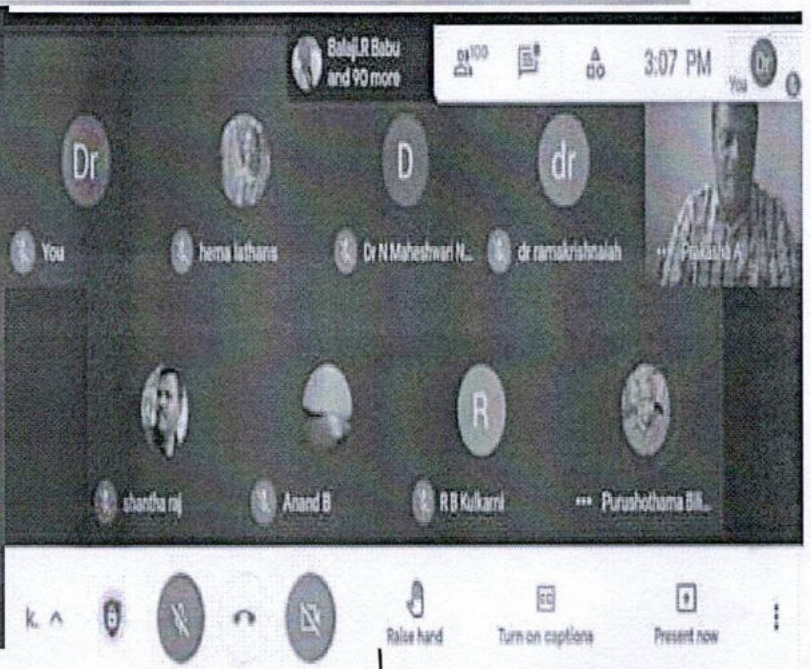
Balaji.R Babu and 90 more

100

3:07 PM

Dr

You

Dr

You

hema lathana

D

Dr N Maheshwari N...

dr

dr ramakrishnaiah

Prakash A

shastha raj

Anand B

R

R B Kulkarni

Purushothama Bil...

Raise hand

Turn on captions

Present now